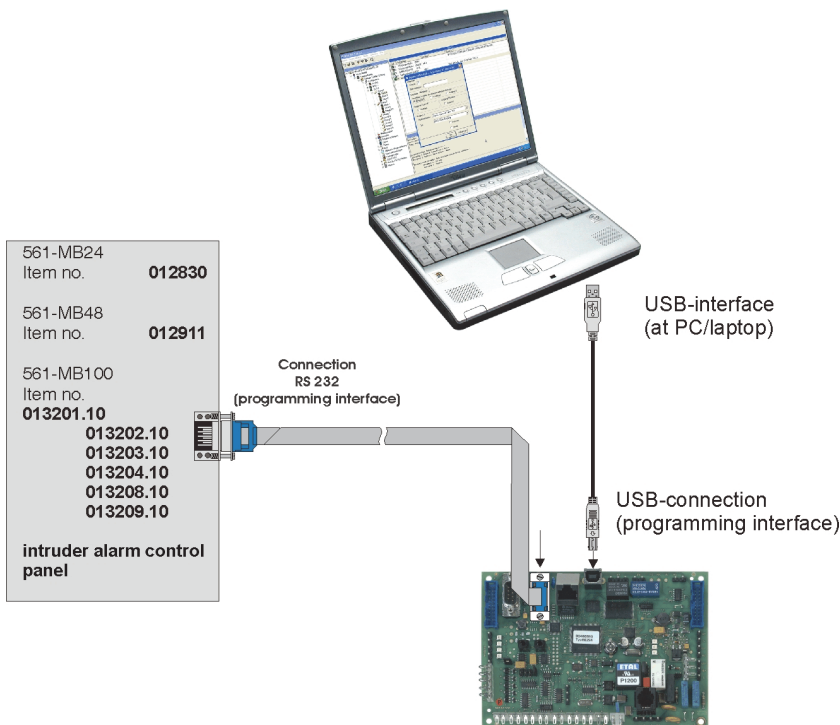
561-MB24
Item no. **012830**

561-MB48
Item no. **012911**

561-MB100
Item no.
**013201.10**
**013202.10**
**013203.10**
**013204.10**
**013208.10**
**013209.10**

**intruder alarm control panel**

Connection
RS 232
(programming interface)

USB-interface
(at PC/laptop)

USB-connection
(programming interface)

P1200